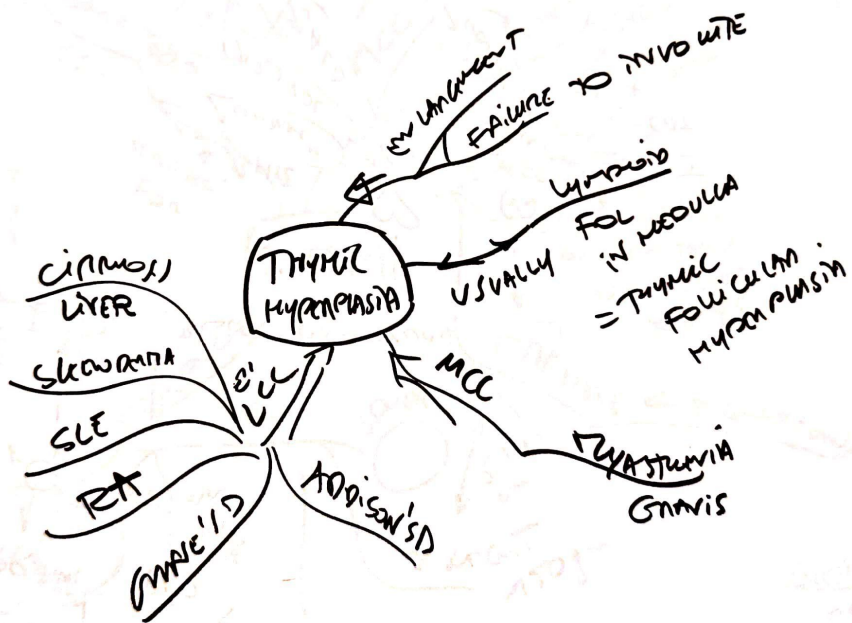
THYMIC HYPERPLASIA

ENLARGEMENT

FAILURE TO INVOLUTE

LYMPHOID

USUALLY FOL IN MEDULLA

= THYMIC FOLLICULAR HYPERPLASIA

MCC

MYASTHENIA GRAVIS

E/C

CIRRHOSIS LIVER

SCLERODERMA

SLE

RA

GRAVE'S D

ADDISON'S D